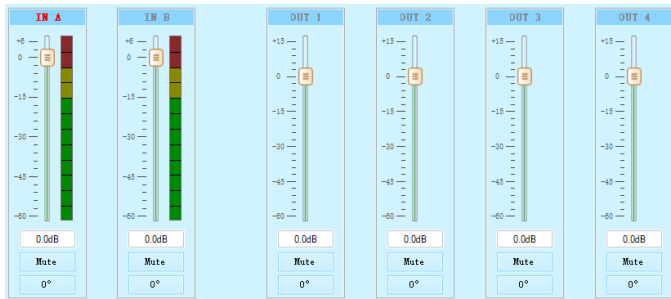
IN A
+6
0
-15
-30
-45
-60
0.0dB
Mute
0°

IN B
+6
0
-15
-30
-45
-60
0.0dB
Mute
0°

OUT 1
+15
0
-15
-30
-45
-60
0.0dB
Mute
0°

OUT 2
+15
0
-15
-30
-45
-60
0.0dB
Mute
0°

OUT 3
+15
0
-15
-30
-45
-60
0.0dB
Mute
0°

OUT 4
+15
0
-15
-30
-45
-60
0.0dB
Mute
0°